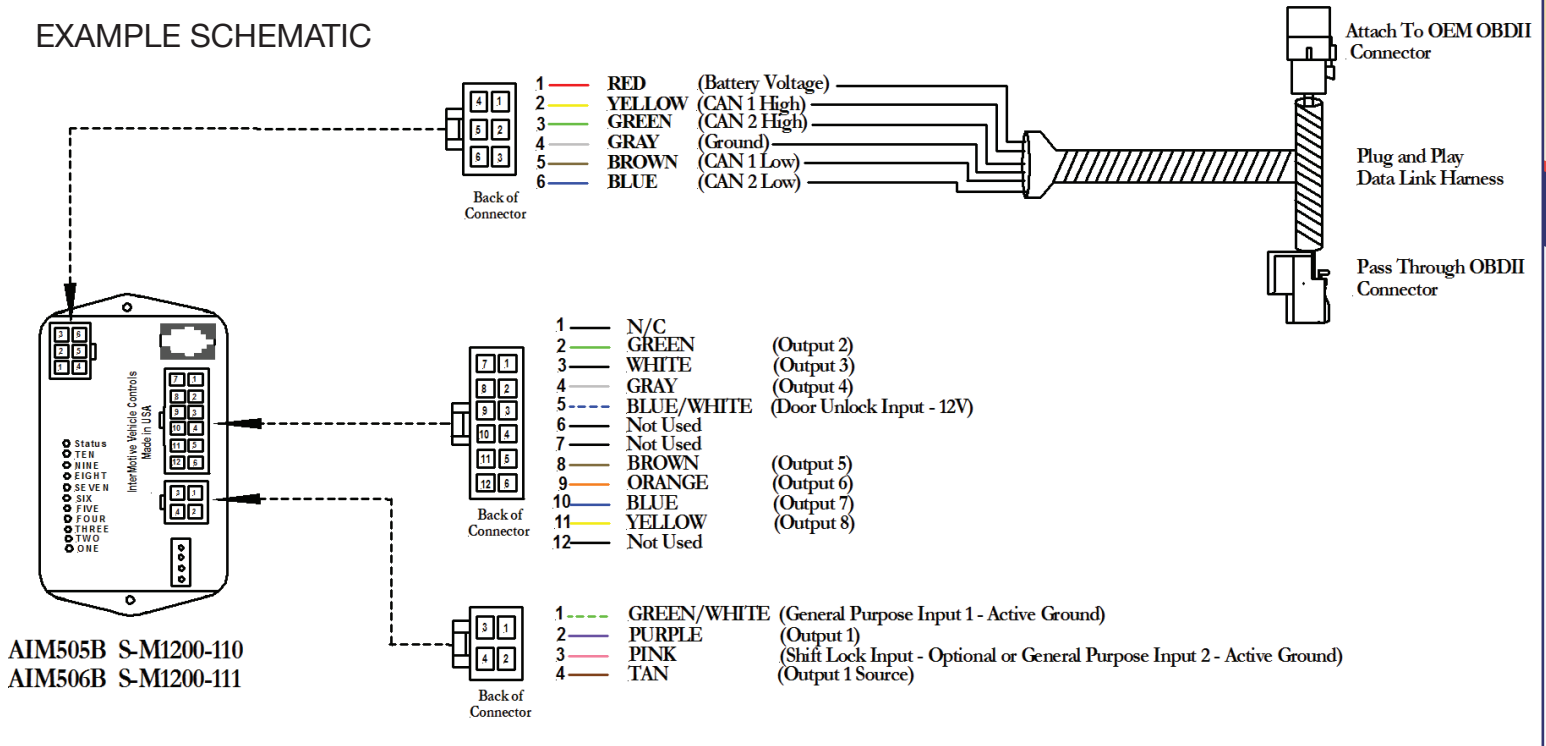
EXAMPLE SCHEMATIC

Attach To OEM OBDII Connector

| | | |
|---|---|---|
| 1 | RED | (Battery Voltage) |
| 2 | YELLOW | (CAN 1 High) |
| 3 | GREEN | (CAN 2 High) |
| 4 | GRAY | (Ground) |
| 5 | BROWN | (CAN 1 Low) |
| 6 | BLUE | (CAN 2 Low) |

4 1
5 2
6 3

Back of Connector

Plug and Play Data Link Harness

Pass Through OBDII Connector

3 6
2 5
1 4

7 1
8 2
9 3
10 4
11 5
12 6

3 1
4 2

InterMotive Vehicle Controls
Made in USA

Status
TEN
NINE
EIGHT
SEVEN
SIX
FIVE
FOUR
THREE
TWO
ONE

| | | |
|---|---|---|
| 1 | N/C | |
| 2 | GREEN | (Output 2) |
| 3 | WHITE | (Output 3) |
| 4 | GRAY | (Output 4) |
| 5 | BLUE/WHITE | (Door Unlock Input - 12V) |
| 6 | Not Used | |
| 7 | Not Used | |
| 8 | BROWN | (Output 5) |
| 9 | ORANGE | (Output 6) |
| 10 | BLUE | (Output 7) |
| 11 | YELLOW | (Output 8) |
| 12 | Not Used | |

7 1
8 2
9 3
10 4
11 5
12 6

Back of Connector

| | | |
|---|---|---|
| 1 | GREEN/WHITE | (General Purpose Input 1 - Active Ground) |
| 2 | PURPLE | (Output 1) |
| 3 | PINK | (Shift Lock Input - Optional or General Purpose Input 2 - Active Ground) |
| 4 | TAN | (Output 1 Source) |

3 1
4 2

Back of Connector

AIM505B S-M1200-110
AIM506B S-M1200-111